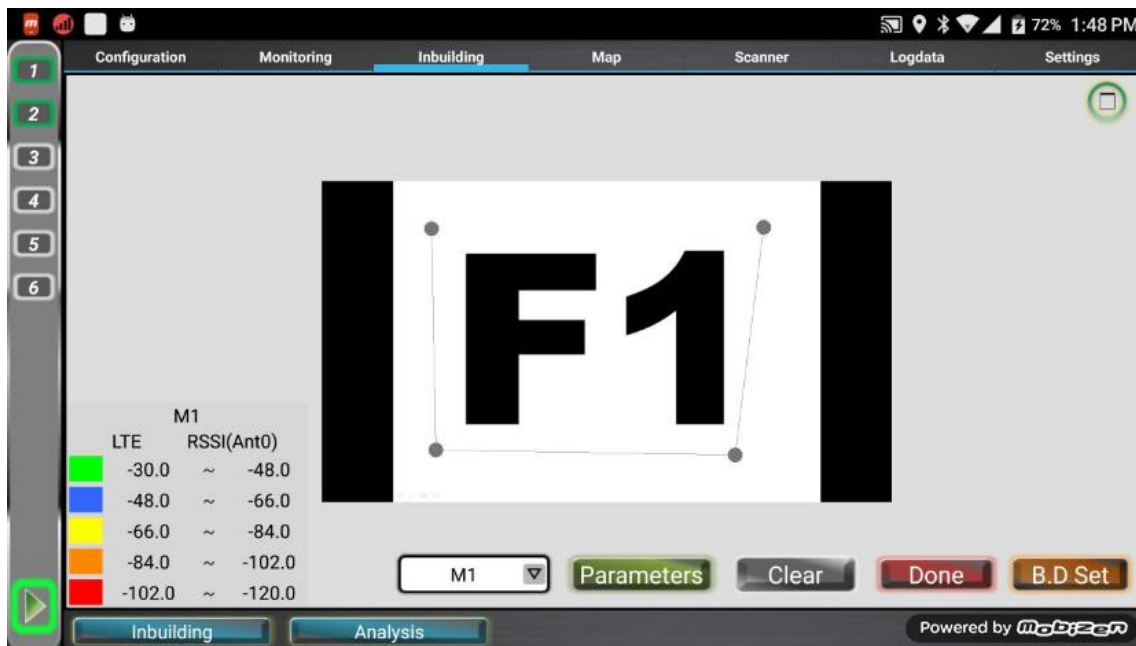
72% 1:48 PM

Configuration Monitoring Inbuilding Map Scanner Logdata Settings

1
2
3
4
5
6

F1

M1
LTE RSSI(Ant0)

| | | | |
|---|---|---|---|
| | -30.0 | ~ | -48.0 |
| | -48.0 | ~ | -66.0 |
| | -66.0 | ~ | -84.0 |
| | -84.0 | ~ | -102.0 |
| | -102.0 | ~ | -120.0 |

M1 Parameters Clear Done B.D Set

Inbuilding Analysis

Powered by Mobizen